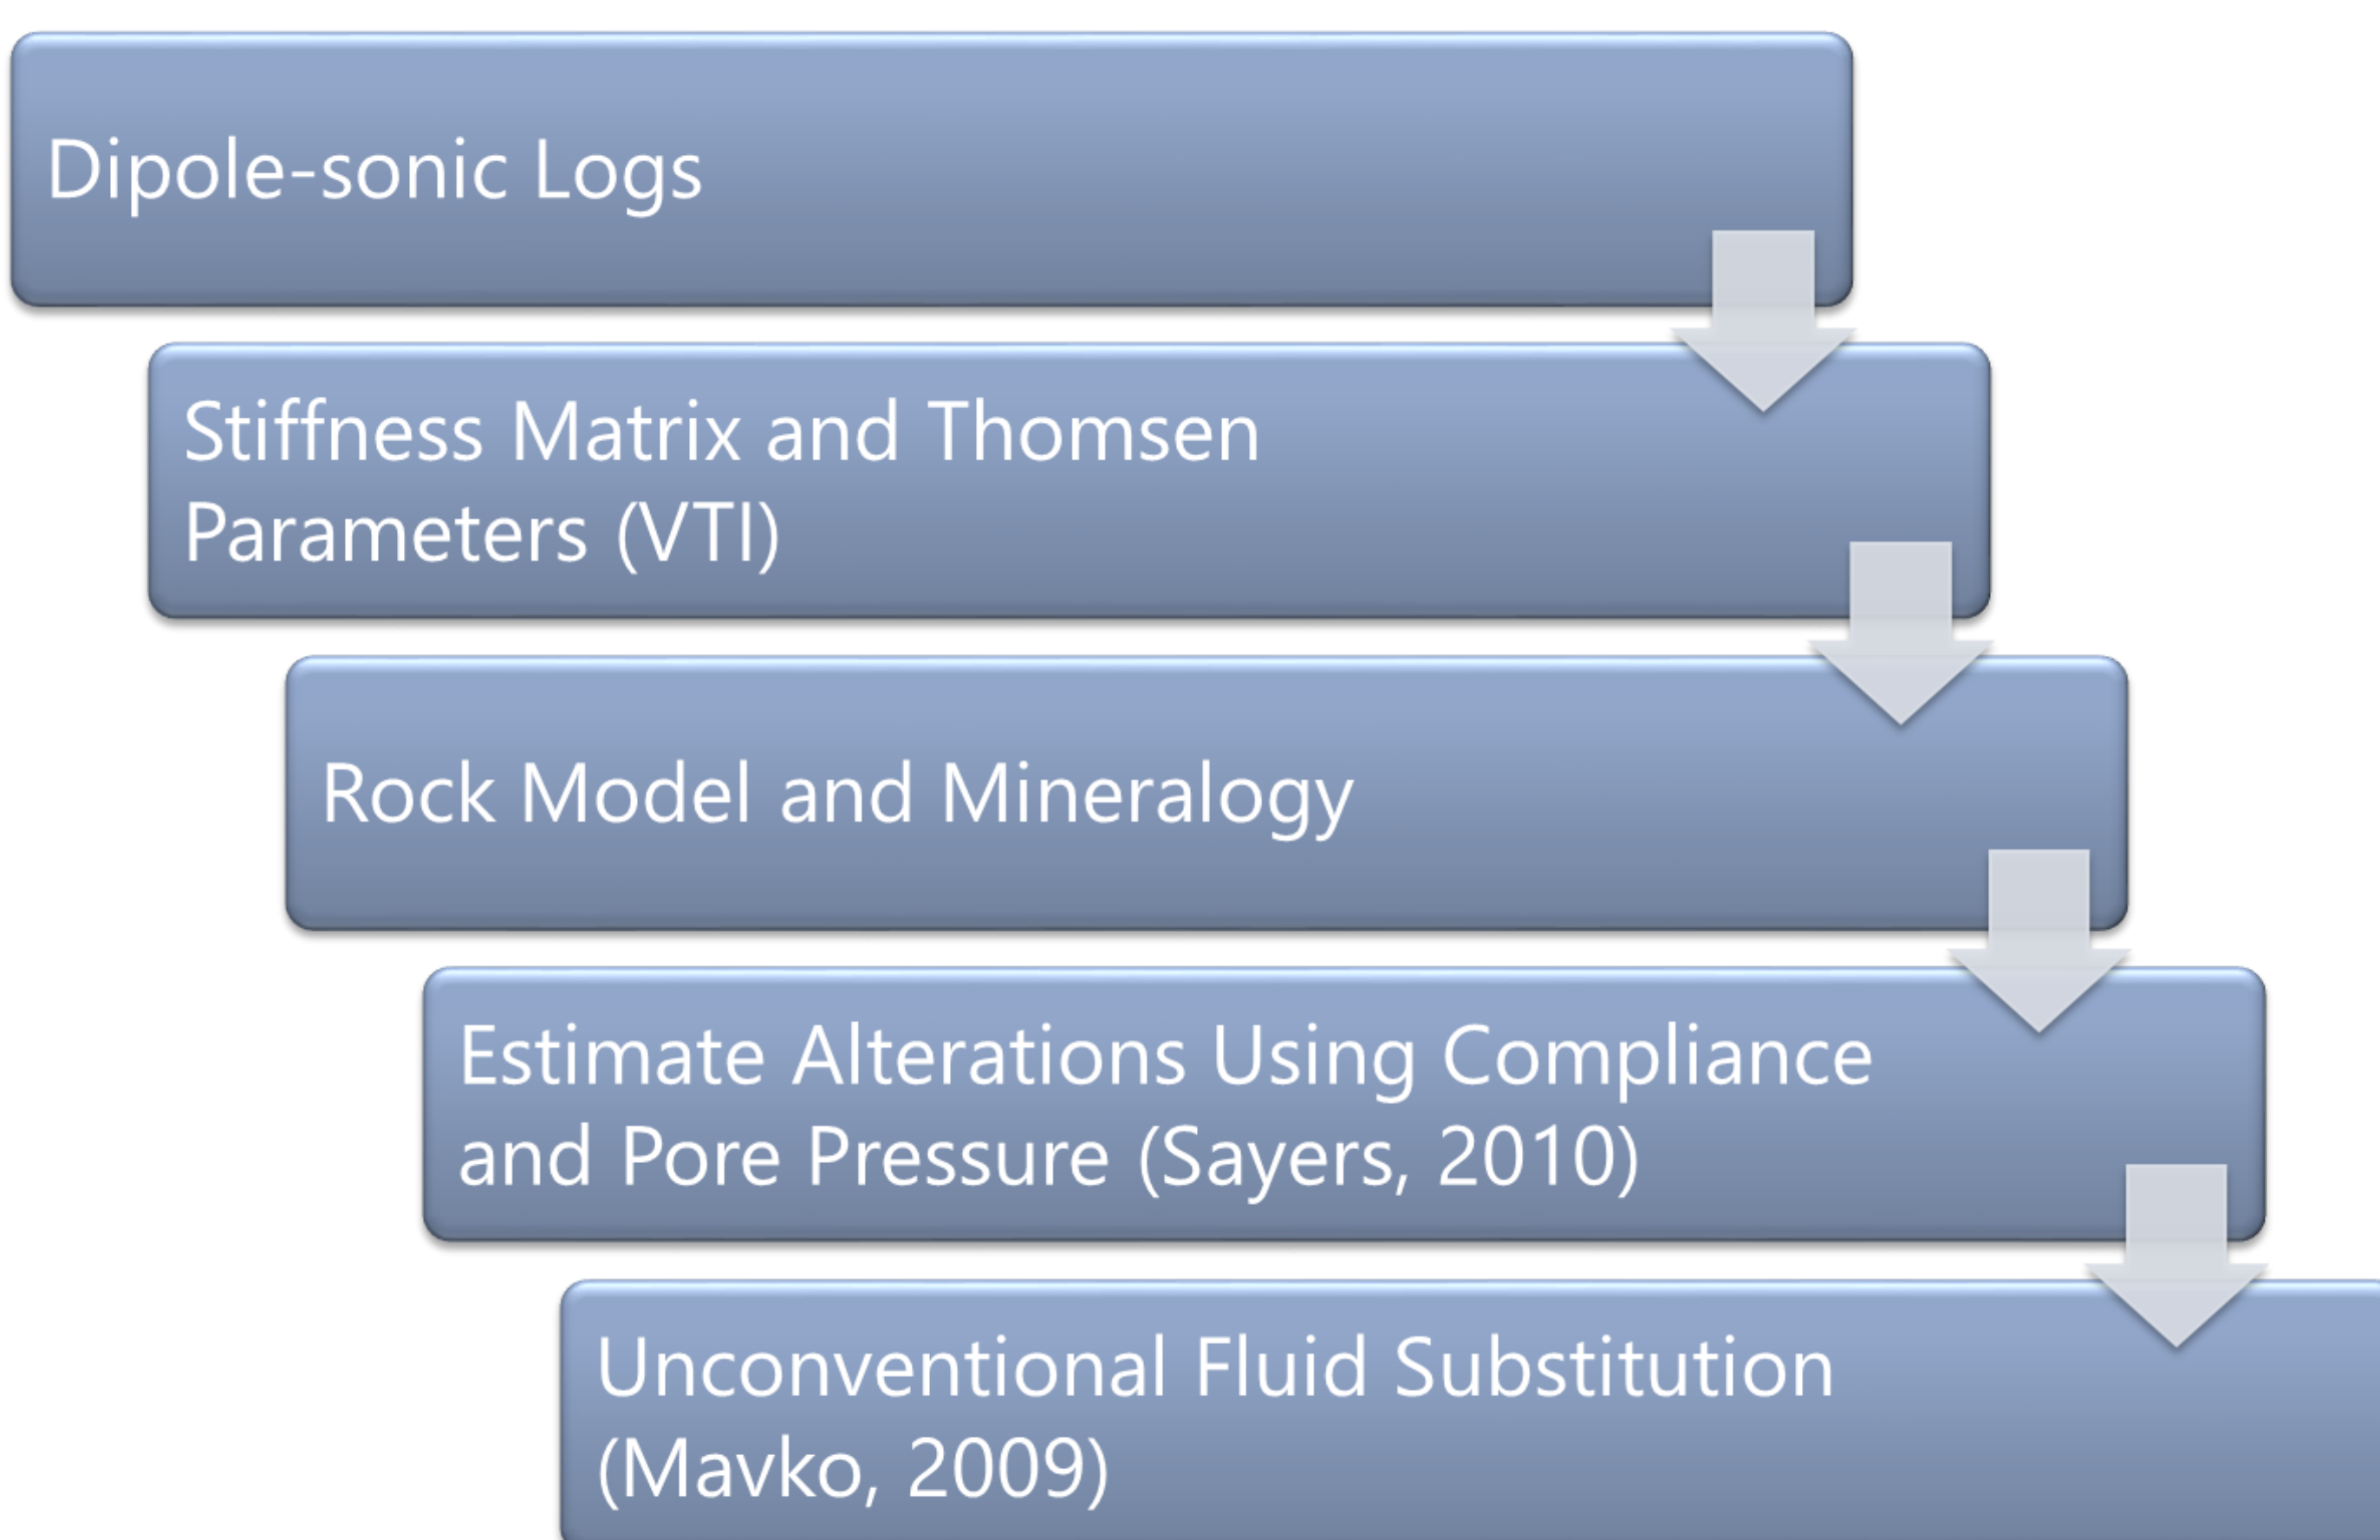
Dipole-sonic Logs

Stiffness Matrix and Thomsen Parameters (VTI)

Rock Model and Mineralogy

Estimate Alterations Using Compliance and Pore Pressure (Sayers, 2010)

Unconventional Fluid Substitution (Mavko, 2009)